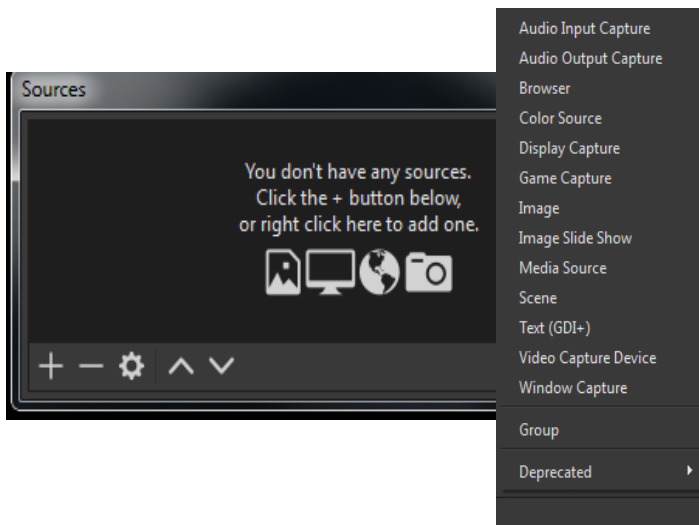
Sources

You don't have any sources.
Click the + button below,
or right click here to add one.

+ − ⚙ ∧ ∨

Audio Input Capture
Audio Output Capture
Browser
Color Source
Display Capture
Game Capture
Image
Image Slide Show
Media Source
Scene
Text (GDI+)
Video Capture Device
Window Capture
Group
Deprecated